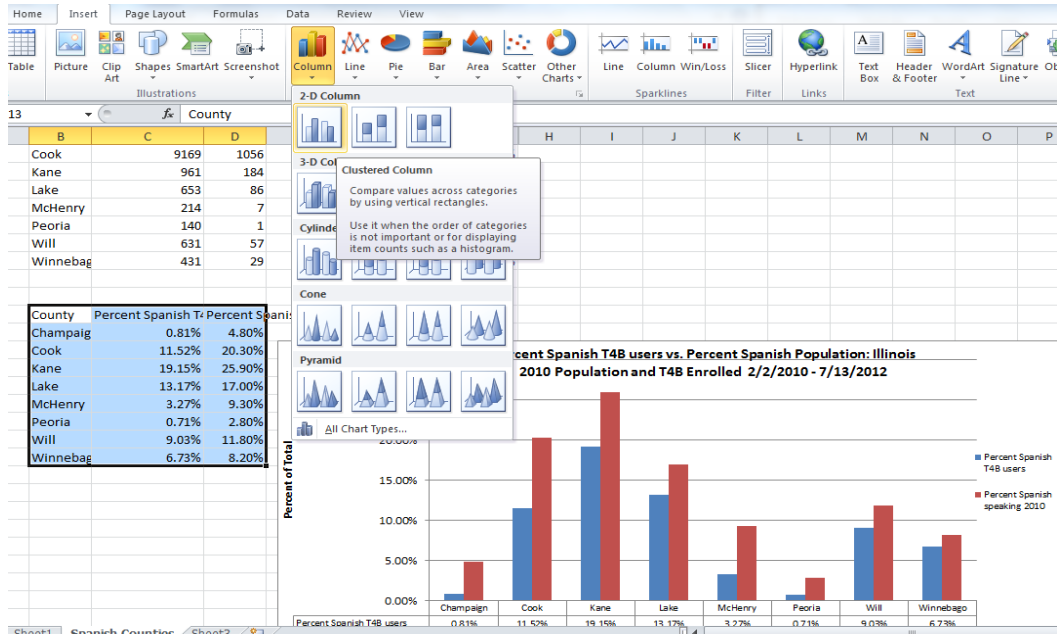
Home Insert Page Layout Formulas Data Review View

Table Picture Clip Art Shapes SmartArt Screenshot Column Line Pie Bar Area Scatter Other Charts Line Column Win/Loss Slicer Hyperlink Text Box Header & Footer WordArt Signature Line Ob

Illustrations Sparklines Filter Links Text

13 $f_x$ County

B C D H I J K L M N O P

| Cook | 9169 | 1056 |
|---|---|---|
| Kane | 961 | 184 |
| Lake | 653 | 86 |
| McHenry | 214 | 7 |
| Peoria | 140 | 1 |
| Will | 631 | 57 |
| Winnebag | 431 | 29 |

| County | Percent Spanish T4 | Percent Spanis |
|---|---|---|
| Champaig | 0.81% | 4.80% |
| Cook | 11.52% | 20.30% |
| Kane | 19.15% | 25.90% |
| Lake | 13.17% | 17.00% |
| McHenry | 3.27% | 9.30% |
| Peoria | 0.71% | 2.80% |
| Will | 9.03% | 11.80% |
| Winnebag | 6.73% | 8.20% |

2-D Column
3-D Col
Clustered Column
Compare values across categories by using vertical rectangles.
Use it when the order of categories is not important or for displaying item counts such as a histogram.
Cylinde
Cone
Pyramid
All Chart Types...

rcent Spanish T4B users vs. Percent Spanish Population: Illinois
2010 Population and T4B Enrolled 2/2/2010 - 7/13/2012

Percent of Total
20.00%
15.00%
10.00%
5.00%
0.00%

Champaign Cook Kane Lake McHenry Peoria Will Winnebago

Percent Spanish T4B users 0.81% 11.52% 19.15% 13.17% 3.27% 0.71% 9.03% 6.73%

Percent Spanish T4B users
Percent Spanish speaking 2010

Sheet1 Spanish Counties Sheet2